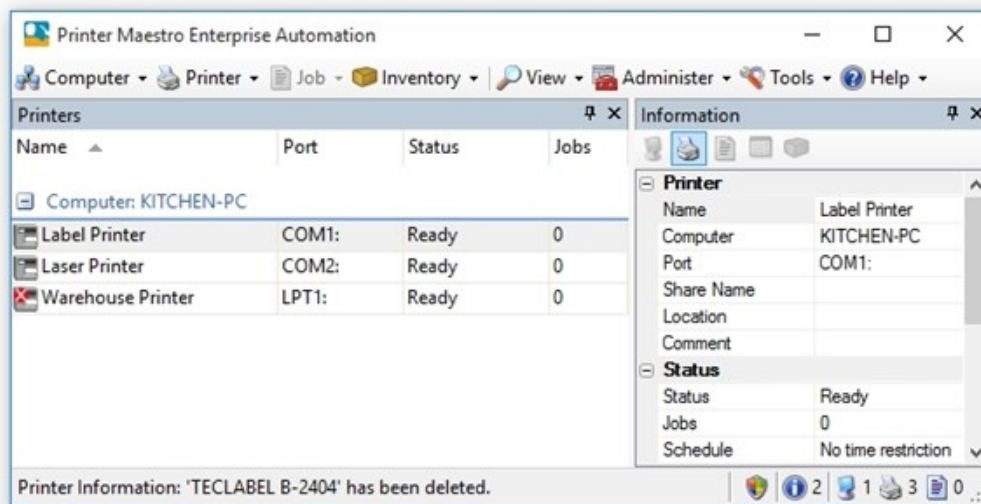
Printer Maestro Enterprise Automation

Computer ▾ Printer ▾ Job ▾ Inventory ▾ View ▾ Administer ▾ Tools ▾ Help ▾

Printers

| Name | Port | Status | Jobs |
|---|---|---|---|
| Computer: KITCHEN-PC | | | |
| Label Printer | COM1: | Ready | 0 |
| Laser Printer | COM2: | Ready | 0 |
| Warehouse Printer | LPT1: | Ready | 0 |

Information

| Printer | |
|---|---|
| Name | Label Printer |
| Computer | KITCHEN-PC |
| Port | COM1: |
| Share Name | |
| Location | |
| Comment | |

| Status | |
|---|---|
| Status | Ready |
| Jobs | 0 |
| Schedule | No time restriction |

Printer Information: 'TECLABEL B-2404' has been deleted.

2 1 3 0